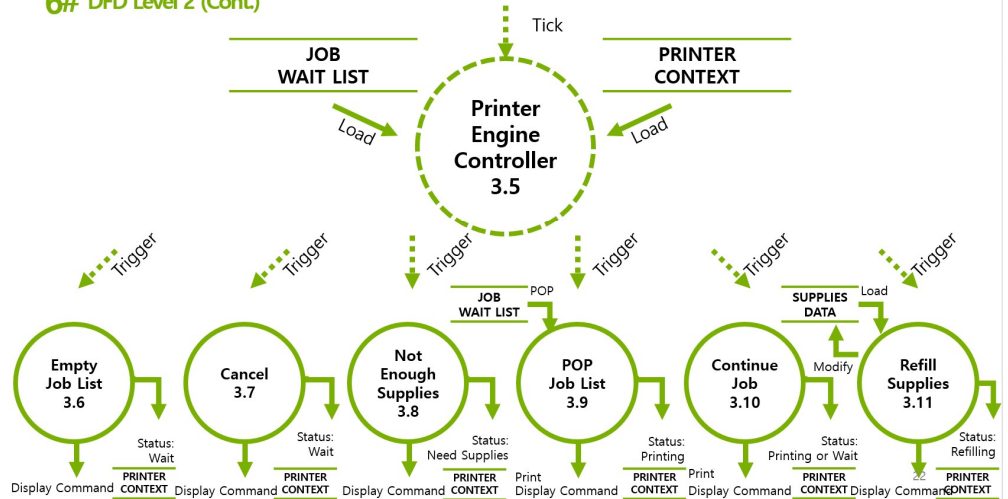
6# DFD Level 2 (Cont.)

Tick

JOB WAIT LIST

PRINTER CONTEXT

Load

Load

Printer Engine Controller 3.5

Trigger

Trigger

Trigger

Trigger

Trigger

Trigger

JOB WAIT LIST

POP

SUPPLIES DATA

Load

Modify

Empty Job List 3.6

Status: Wait

Display Command

PRINTER CONTEXT

Cancel 3.7

Status: Wait

Display Command

PRINTER CONTEXT

Not Enough Supplies 3.8

Status: Need Supplies

Display Command

PRINTER CONTEXT

POP Job List 3.9

Status: Printing

Print

Display Command

PRINTER CONTEXT

Continue Job 3.10

Status: Printing or Wait

Print

Display Command

PRINTER CONTEXT

Refill Supplies 3.11

Status: Refilling

Display Command

PRINTER CONTEXT

22